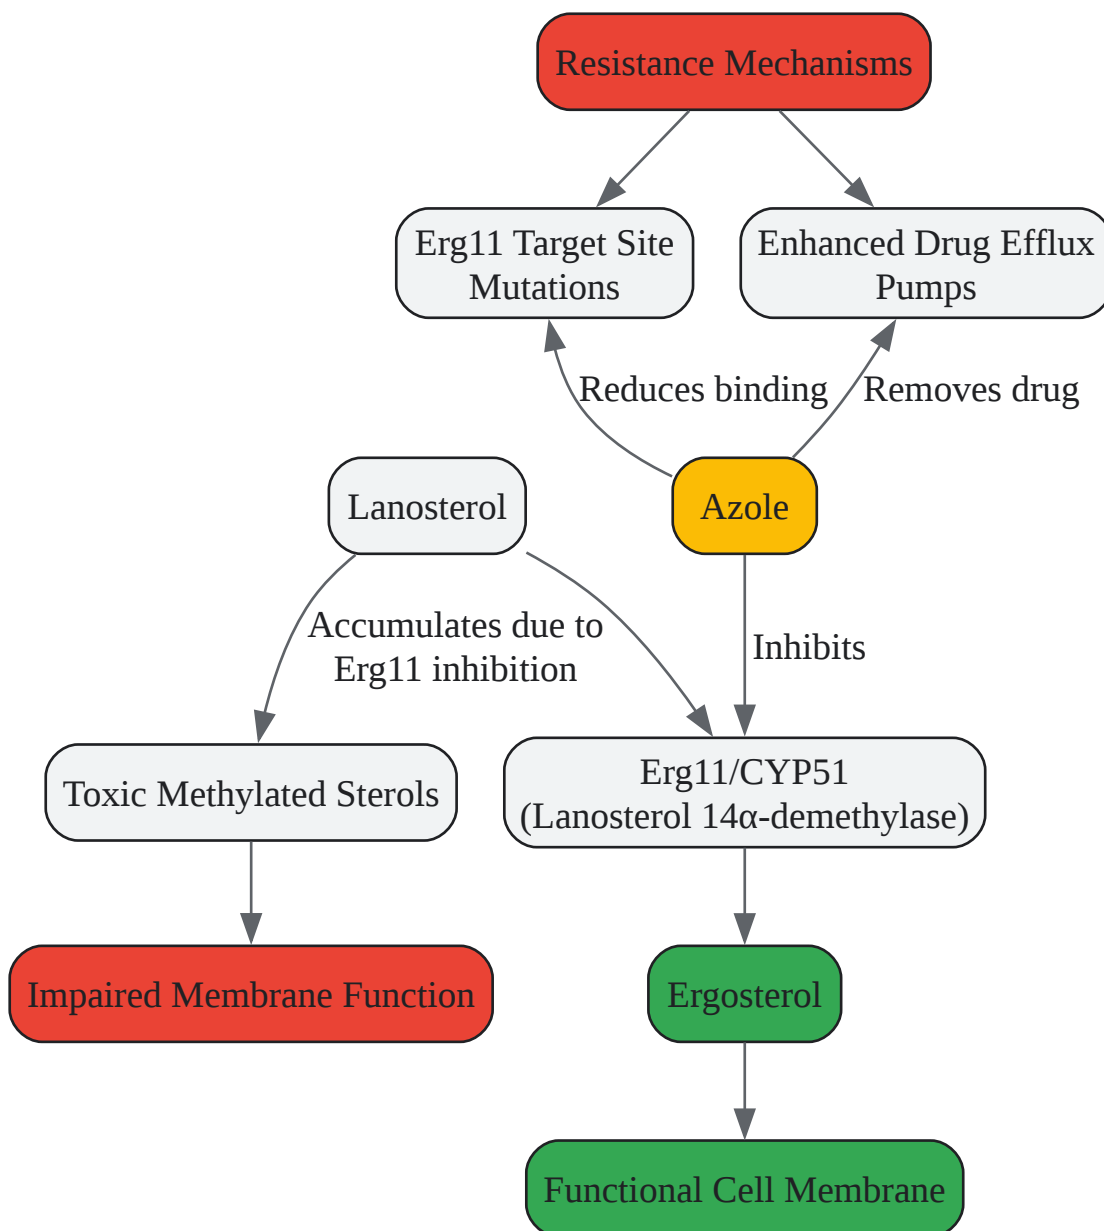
Resistance Mechanisms

Erg11 Target Site Mutations

Enhanced Drug Efflux Pumps

Reduces binding

Removes drug

Lanosterol

Azole

Accumulates due to Erg11 inhibition

Inhibits

Toxic Methylated Sterols

Erg11/CYP51 (Lanosterol 14α-demethylase)

Impaired Membrane Function

Ergosterol

Functional Cell Membrane